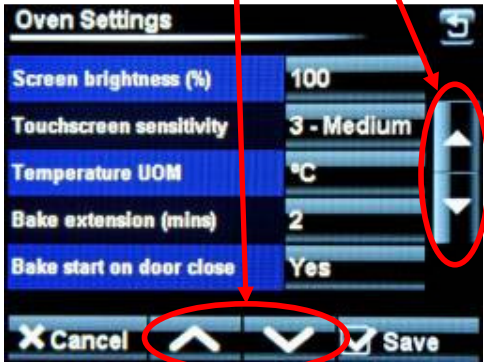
Oven Settings

| Screen brightness (%) | 100 |
|---|---|
| Touchscreen sensitivity | 3 - Medium |
| Temperature UOM | °C |
| Bake extension (mins) | 2 |
| Bake start on door close | Yes |

Cancel

Save